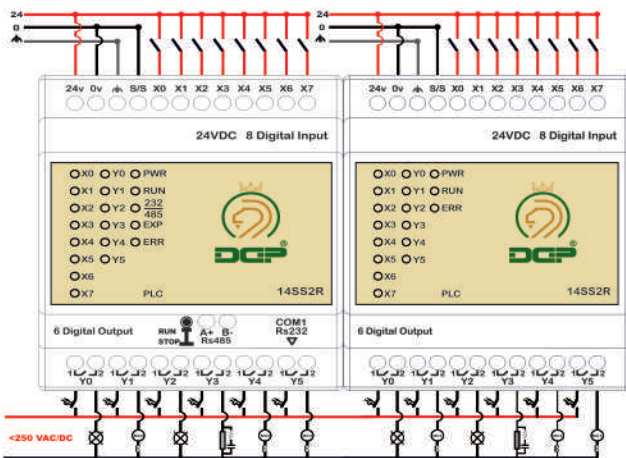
24
0

24
0

24v 0v S/S X0 X1 X2 X3 X4 X5 X6 X7

24VDC 8 Digital Input

X0 Y0 PWR
X1 Y1 RUN
X2 Y2 $\frac{232}{485}$
X3 Y3 EXP
X4 Y4 ERR
X5 Y5
X6
X7

DCP

PLC 14SS2R

6 Digital Output

RUN STOP A+ B- Rs485 COM1 Rs232

1 2 Y0 1 2 Y1 1 2 Y2 1 2 Y3 1 2 Y4 1 2 Y5

24v 0v S/S X0 X1 X2 X3 X4 X5 X6 X7

24VDC 8 Digital Input

X0 Y0 PWR
X1 Y1 RUN
X2 Y2 ERR
X3 Y3
X4 Y4
X5 Y5
X6
X7

DCP

PLC 14SS2R

6 Digital Output

1 2 Y0 1 2 Y1 1 2 Y2 1 2 Y3 1 2 Y4 1 2 Y5

<250 VAC/DC